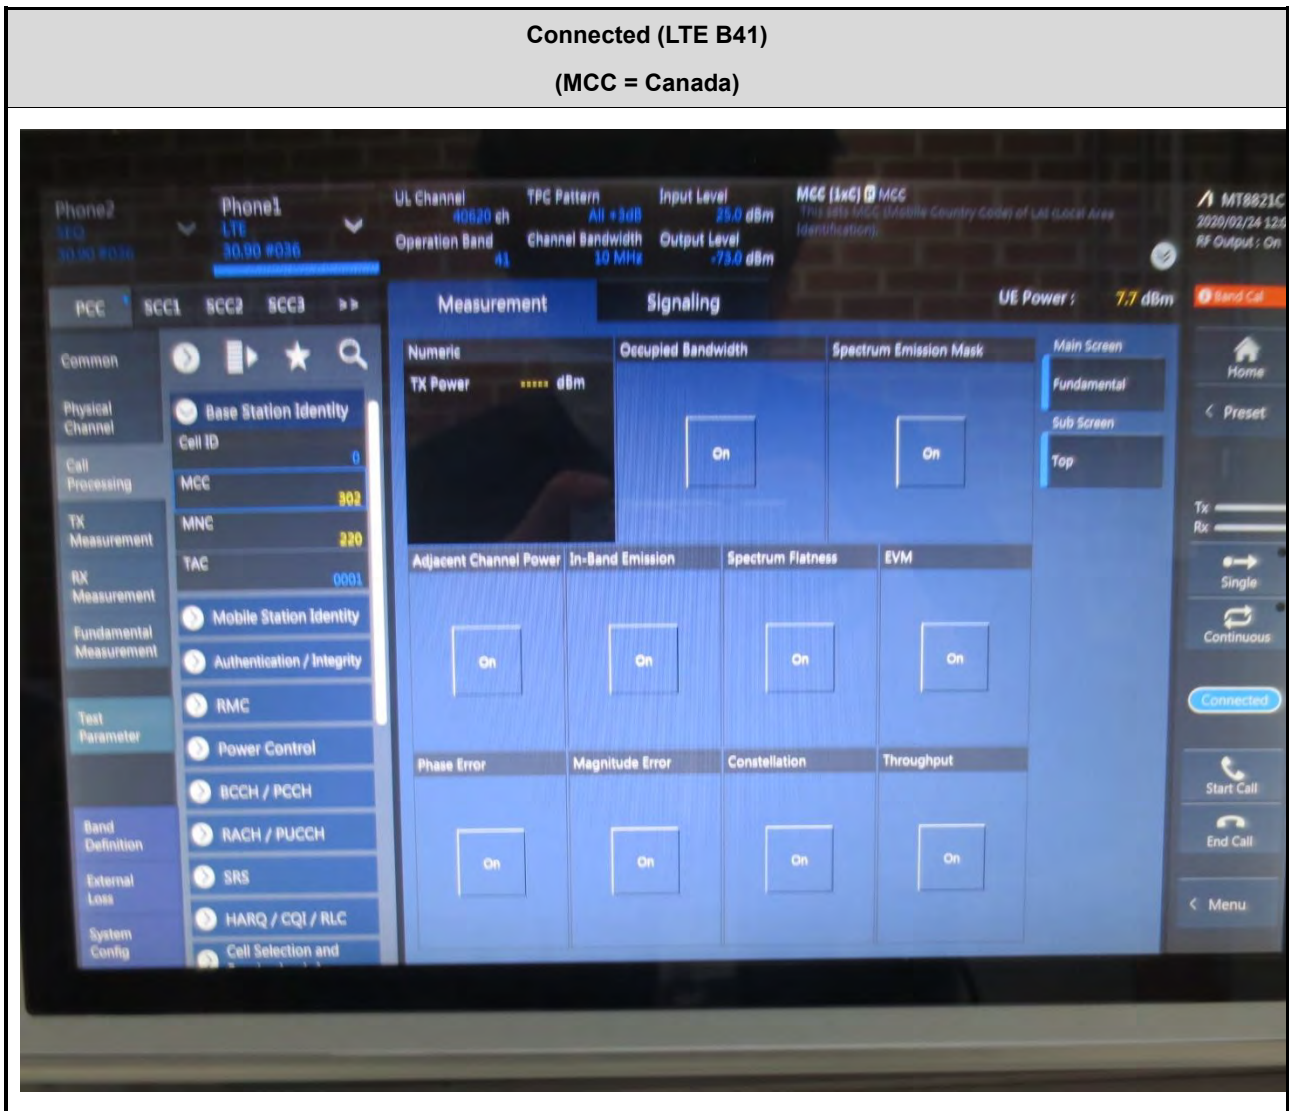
Connected (LTE B41)

(MCC = Canada)

Phone2
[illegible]
30.90 #036

Phone1
LTE
30.90 #036

UL Channel
40620 ch
Operation Band
41

TPC Pattern
All +3dB
Channel Bandwidth
10 MHz

Input Level
25.0 dBm
Output Level
-73.0 dBm

MCC (1xC) MCC
This sets MCC (Mobile Country Code) of LAI (Local Area Identification).

MT8821C
2020/02/24 12:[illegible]
RF Output : On

PCC SCC1 SCC2 SCC3 ▸▸

Measurement Signaling

UE Power : 7.7 dBm

Band Cal

Common
Physical Channel
Call Processing
TX Measurement
RX Measurement
Fundamental Measurement
Test Parameter
Band Definition
External Loss
System Config

Base Station Identity
Cell ID
0
MCC
302
MNC
220
TAC
0001
Mobile Station Identity
Authentication / Integrity
RMC
Power Control
BCCH / PCCH
RACH / PUCCH
SRS
HARQ / CQI / RLC
Cell Selection and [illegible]

Numeric
TX Power ----- dBm

Occupied Bandwidth
On

Spectrum Emission Mask
On

Main Screen
Fundamental
Sub Screen
Top

Adjacent Channel Power
On
In-Band Emission
On
Spectrum Flatness
On
EVM
On

Phase Error
On
Magnitude Error
On
Constellation
On
Throughput
On

Home
Preset
Tx
Rx
Single
Continuous
Connected
Start Call
End Call
Menu